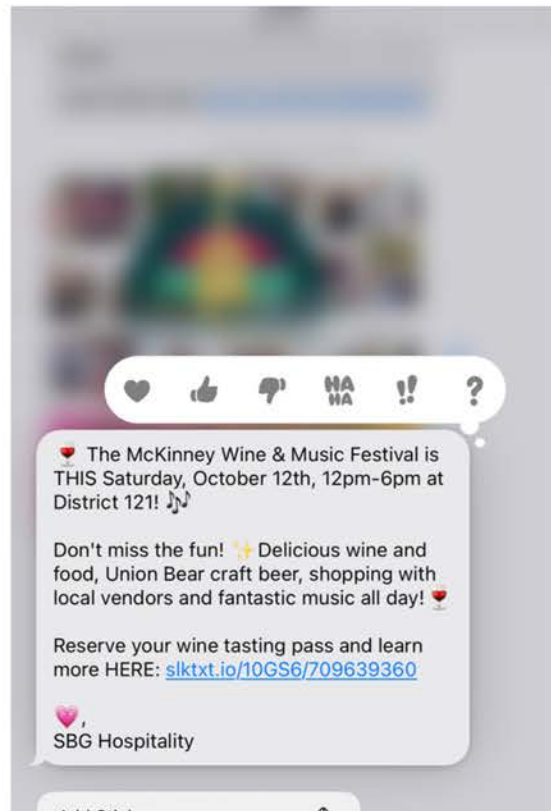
HA HA !! ?

🍷 The McKinney Wine & Music Festival is THIS Saturday, October 12th, 12pm-6pm at District 121! 🎶

Don't miss the fun! ✨ Delicious wine and food, Union Bear craft beer, shopping with local vendors and fantastic music all day! 🍷

Reserve your wine tasting pass and learn more HERE: slktxt.io/10GS6/709639360

💗,
SBG Hospitality